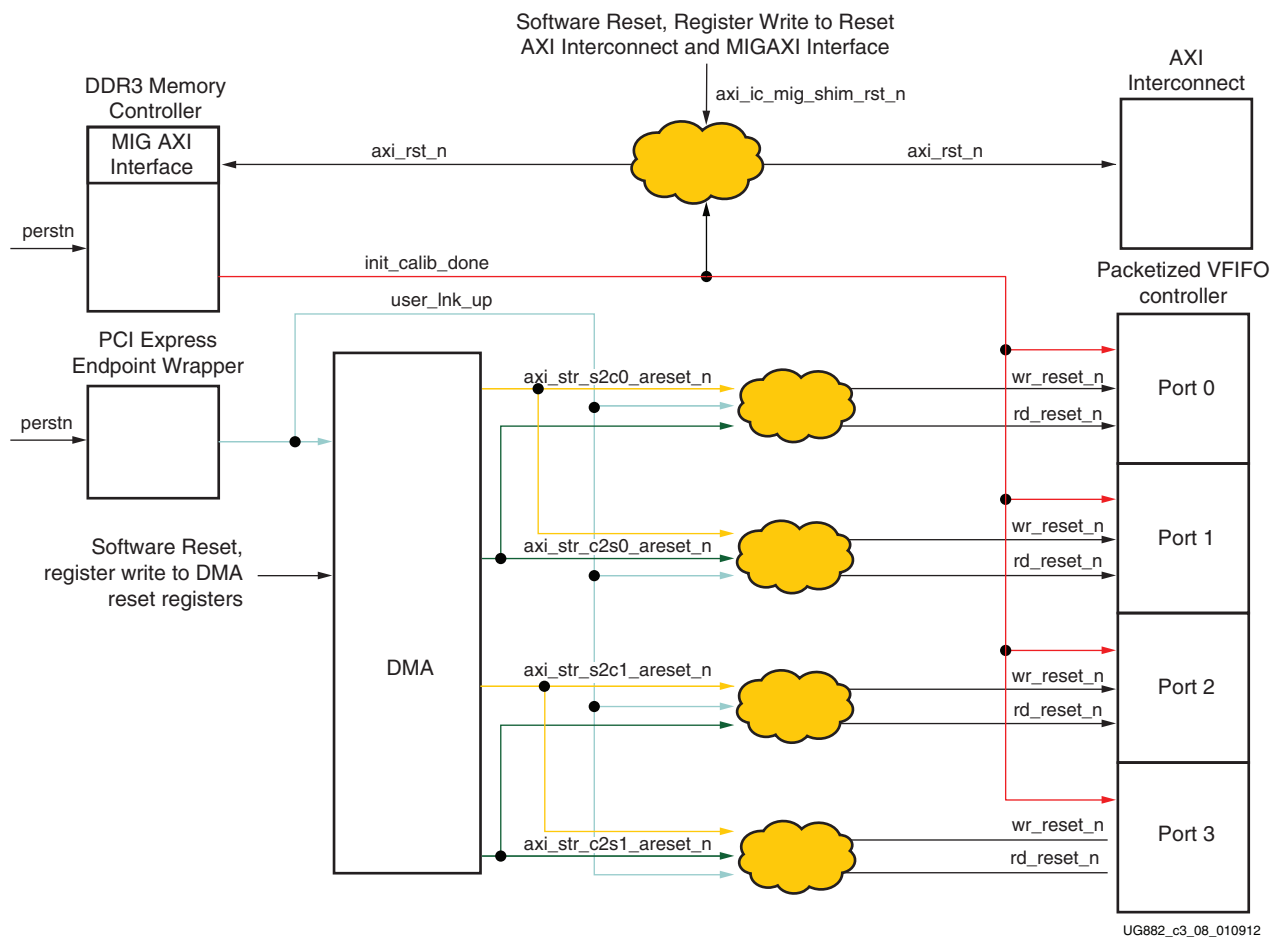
Software Reset, Register Write to Reset AXI Interconnect and MIGAXI Interface

axi_ic_mig_shim_rst_n

DDR3 Memory Controller

MIG AXI Interface

AXI Interconnect

axi_rst_n

axi_rst_n

perstn

init_calib_done

Packetized VFIFO controller

user_lnk_up

PCI Express Endpoint Wrapper

perstn

axi_str_s2c0_areset_n

wr_reset_n

rd_reset_n

Port 0

Software Reset, register write to DMA reset registers

axi_str_c2s0_areset_n

wr_reset_n

rd_reset_n

Port 1

DMA

axi_str_s2c1_areset_n

wr_reset_n

rd_reset_n

Port 2

axi_str_c2s1_areset_n

wr_reset_n

rd_reset_n

Port 3

UG882_c3_08_010912